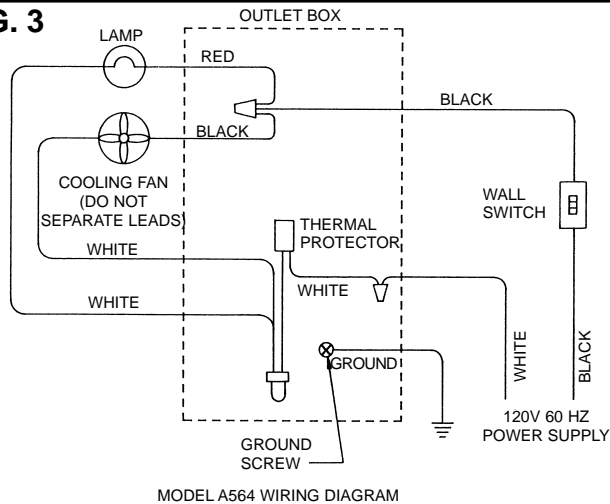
G. 3

OUTLET BOX

LAMP

RED

BLACK

BLACK

COOLING FAN (DO NOT SEPARATE LEADS)

WALL SWITCH

WHITE

THERMAL PROTECTOR

WHITE

WHITE

WHITE

BLACK

GROUND

120V 60 HZ POWER SUPPLY

GROUND SCREW

MODEL A564 WIRING DIAGRAM